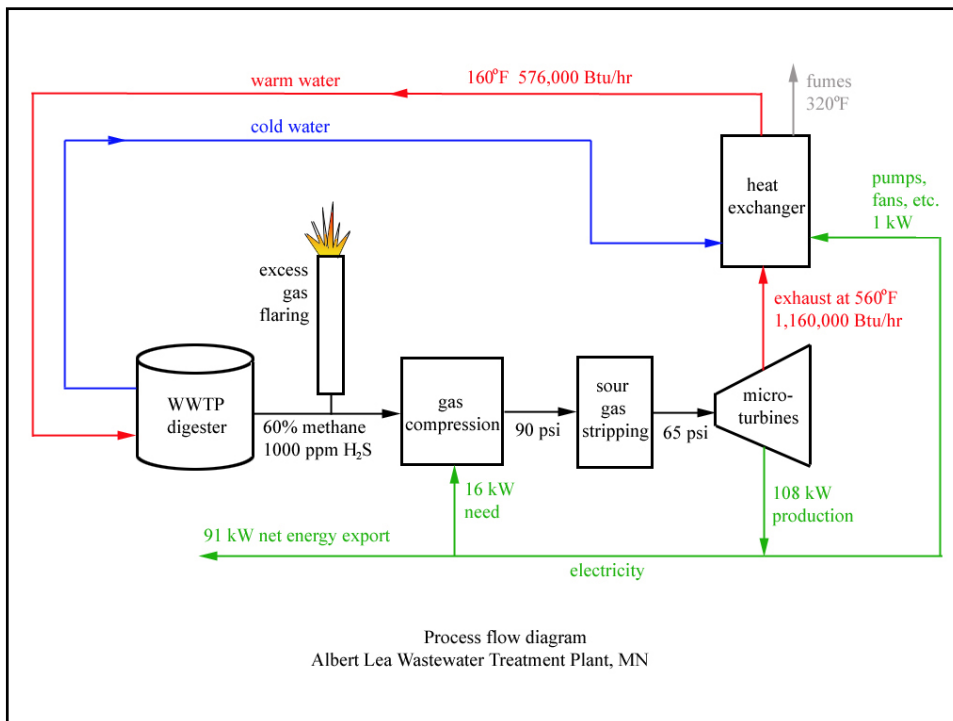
warm water

160$^o$F 576,000 Btu/hr

fumes 320$^o$F

cold water

heat exchanger

pumps, fans, etc. 1 kW

excess gas flaring

exhaust at 560$^o$F 1,160,000 Btu/hr

WWTP digester

60% methane 1000 ppm $H_2S$

gas compression

90 psi

sour gas stripping

65 psi

micro-turbines

16 kW need

108 kW production

91 kW net energy export

electricity

Process flow diagram
Albert Lea Wastewater Treatment Plant, MN